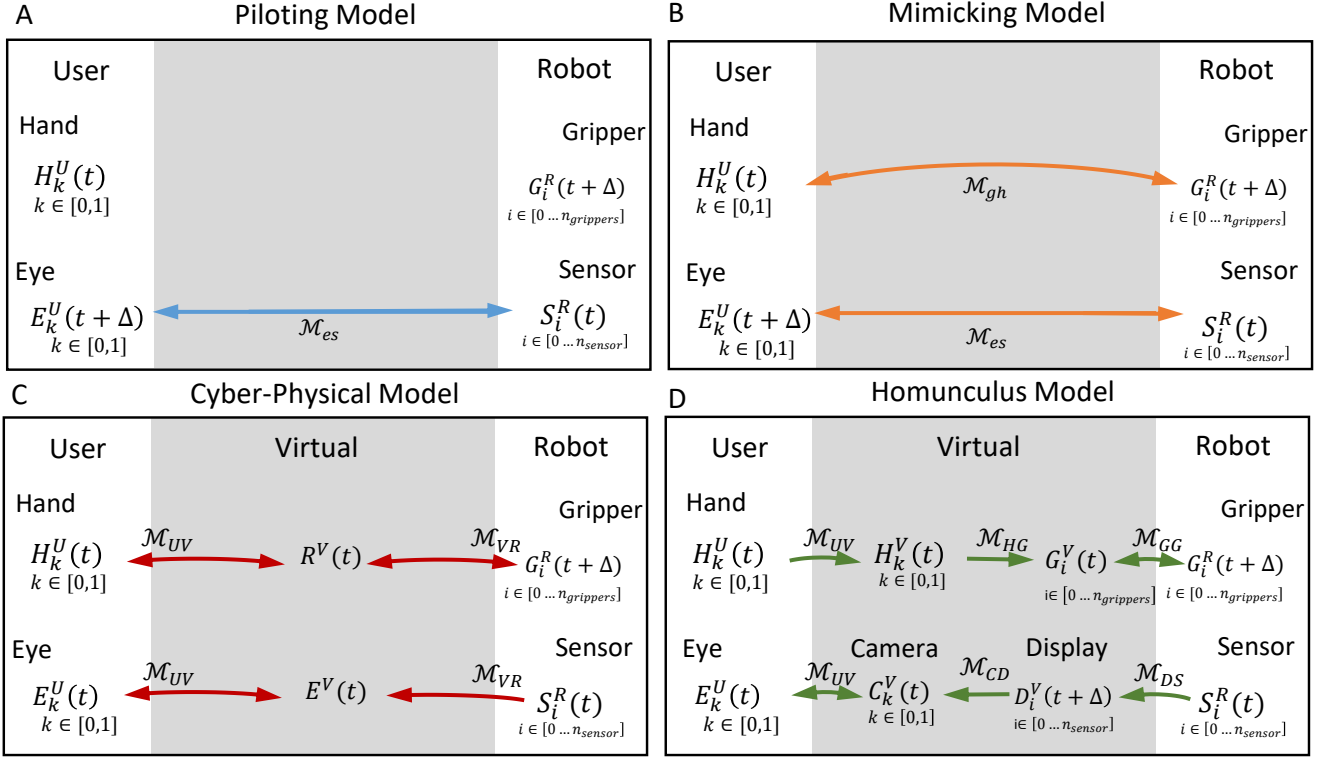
A Piloting Model

User

Hand

$H_k^U(t)$
$k \in [0,1]$

Eye

$E_k^U(t+\Delta)$
$k \in [0,1]$

$\mathcal{M}_{es}$

Robot

Gripper

$G_i^R(t+\Delta)$
$i \in [0 \ldots n_{grippers}]$

Sensor

$S_i^R(t)$
$i \in [0 \ldots n_{sensor}]$

B Mimicking Model

User

Hand

$H_k^U(t)$
$k \in [0,1]$

$\mathcal{M}_{gh}$

Eye

$E_k^U(t+\Delta)$
$k \in [0,1]$

$\mathcal{M}_{es}$

Robot

Gripper

$G_i^R(t+\Delta)$
$i \in [0 \ldots n_{grippers}]$

Sensor

$S_i^R(t)$
$i \in [0 \ldots n_{sensor}]$

C Cyber-Physical Model

User

Hand

$H_k^U(t)$
$k \in [0,1]$

Eye

$E_k^U(t)$
$k \in [0,1]$

Virtual

$\mathcal{M}_{UV}$

$R^V(t)$

$\mathcal{M}_{VR}$

$\mathcal{M}_{UV}$

$E^V(t)$

$\mathcal{M}_{VR}$

Robot

Gripper

$G_i^R(t+\Delta)$
$i \in [0 \ldots n_{grippers}]$

Sensor

$S_i^R(t)$
$i \in [0 \ldots n_{sensor}]$

D Homunculus Model

User

Hand

$H_k^U(t)$
$k \in [0,1]$

Eye

$E_k^U(t)$
$k \in [0,1]$

Virtual

$\mathcal{M}_{UV}$

$H_k^V(t)$
$k \in [0,1]$

$\mathcal{M}_{HG}$

$G_i^V(t)$
$i \in [0 \ldots n_{grippers}]$

$\mathcal{M}_{GG}$

Camera

$\mathcal{M}_{UV}$

$C_k^V(t)$
$k \in [0,1]$

$\mathcal{M}_{CD}$

Display

$D_i^V(t+\Delta)$
$i \in [0 \ldots n_{sensor}]$

$\mathcal{M}_{DS}$

Robot

Gripper

$G_i^R(t+\Delta)$
$i \in [0 \ldots n_{grippers}]$

Sensor

$S_i^R(t)$
$i \in [0 \ldots n_{sensor}]$